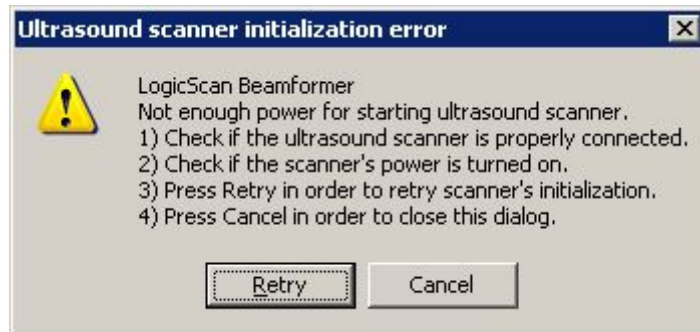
Ultrasound scanner initialization error

LogicScan Beamformer
Not enough power for starting ultrasound scanner.
1) Check if the ultrasound scanner is properly connected.
2) Check if the scanner's power is turned on.
3) Press Retry in order to retry scanner's initialization.
4) Press Cancel in order to close this dialog.

Retry Cancel